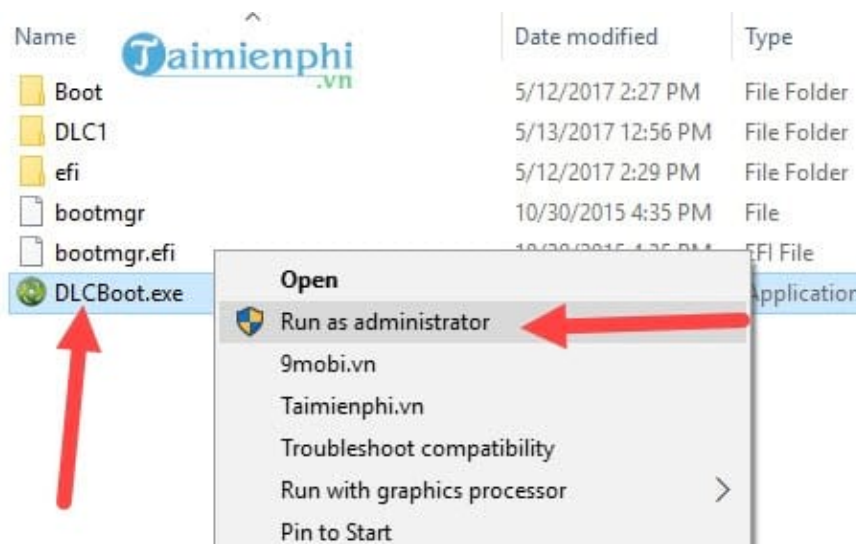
| Name | Date modified | Type |
|---|---|---|
| Boot | 5/12/2017 2:27 PM | File Folder |
| DLC1 | 5/13/2017 12:56 PM | File Folder |
| efi | 5/12/2017 2:29 PM | File Folder |
| bootmgr | 10/30/2015 4:35 PM | File |
| bootmgr.efi | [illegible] | EFI File |
| DLCBoot.exe | | Application |

Taimienphi.vn

Open
Run as administrator
9mobi.vn
Taimienphi.vn
Troubleshoot compatibility
Run with graphics processor
Pin to Start